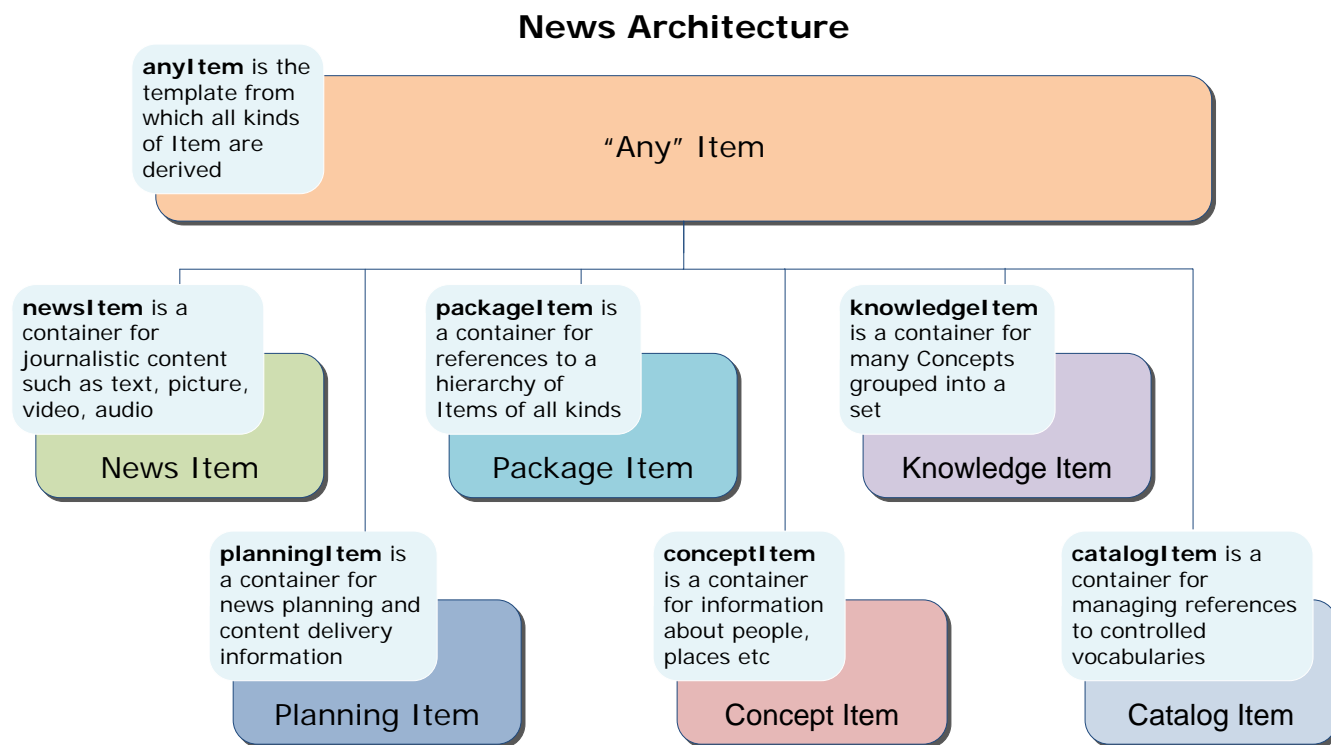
**News Architecture**

**anyItem** is the template from which all kinds of Item are derived

"Any" Item

**newsItem** is a container for journalistic content such as text, picture, video, audio

News Item

**packageItem** is a container for references to a hierarchy of Items of all kinds

Package Item

**knowledgeItem** is a container for many Concepts grouped into a set

Knowledge Item

**planningItem** is a container for news planning and content delivery information

Planning Item

**conceptItem** is a container for information about people, places etc

Concept Item

**catalogItem** is a container for managing references to controlled vocabularies

Catalog Item